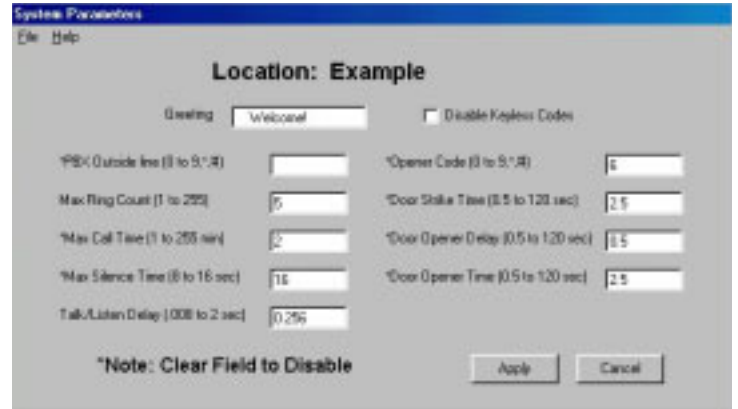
System Parameters

File Help

Location: Example

Greeting Welcome!

Disable Keyless Codes

*PBX Outside line (0 to 9,*,#)

Max Ring Count (1 to 255) 5

*Max Call Time (1 to 255 min) 2

*Max Silence Time (8 to 16 sec) 16

Talk/Listen Delay (.008 to 2 sec) 0.256

*Opener Code (0 to 9,*,#) 6

*Door Strike Time (0.5 to 120 sec) 2.5

*Door Opener Delay (0.5 to 120 sec) 0.5

*Door Opener Time (0.5 to 120 sec) 2.5

*Note: Clear Field to Disable

Apply

Cancel